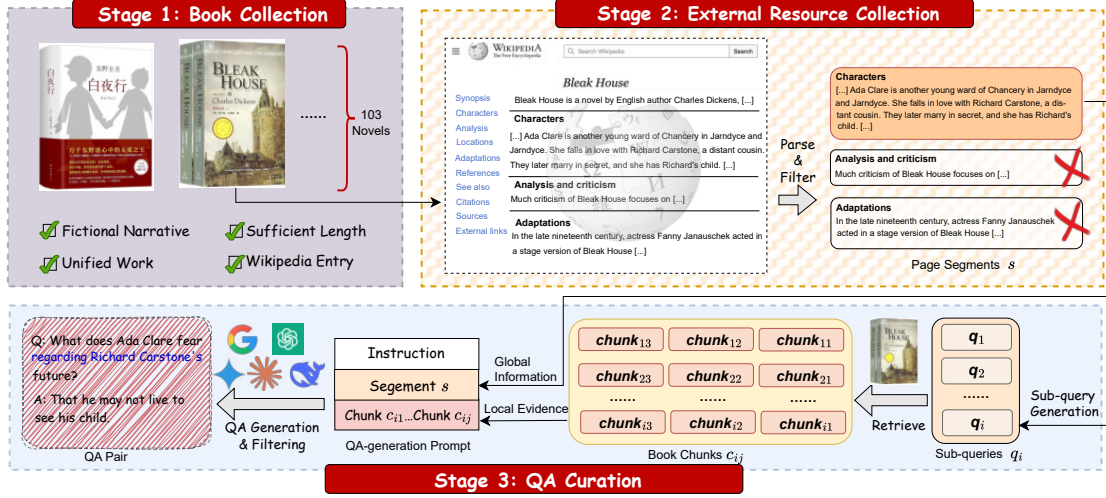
Stage 1: Book Collection

东野圭吾
白夜行
白夜行
与子东野圭吾心中的无冕之王

BLEAK HOUSE
Charles Dickens

......

103 Novels

Fictional Narrative
Sufficient Length
Unified Work
Wikipedia Entry

Stage 2: External Resource Collection

WIKIPEDIA
The Free Encyclopedia
Search Wikipedia
Search

Bleak House

Synopsis
Characters
Analysis
Locations
Adaptations
References
See also
Citations
Sources
External links

Bleak House is a novel by English author Charles Dickens, [...]

Characters
[...] Ada Clare is another young ward of Chancery in Jarndyce and Jarndyce. She falls in love with Richard Carstone, a distant cousin. They later marry in secret, and she has Richard's child. [...]

Analysis and criticism
Much criticism of Bleak House focuses on [...]

Adaptations
In the late nineteenth century, actress Fanny Janauschek acted in a stage version of Bleak House [...]

Parse & Filter

Characters
[...] Ada Clare is another young ward of Chancery in Jarndyce and Jarndyce. She falls in love with Richard Carstone, a distant cousin. They later marry in secret, and she has Richard's child. [...]

Analysis and criticism
Much criticism of Bleak House focuses on [...]

Adaptations
In the late nineteenth century, actress Fanny Janauschek acted in a stage version of Bleak House [...]

Page Segments $s$

Q: What does Ada Clare fear regarding Richard Carstone's future?
A: That he may not live to see his child.

QA Pair

QA Generation & Filtering

Instruction
Segement $s$
Chunk $c_{i1}$...Chunk $c_{ij}$

QA-generation Prompt

Global Information
Local Evidence

$chunk_{13}$ $chunk_{12}$ $chunk_{11}$
$chunk_{23}$ $chunk_{22}$ $chunk_{21}$
...... ...... ......
$chunk_{i3}$ $chunk_{i2}$ $chunk_{i1}$

Book Chunks $c_{ij}$

Retrieve

$q_1$
$q_2$
......
$q_i$

Sub-queries $q_i$

Sub-query Generation

Stage 3: QA Curation